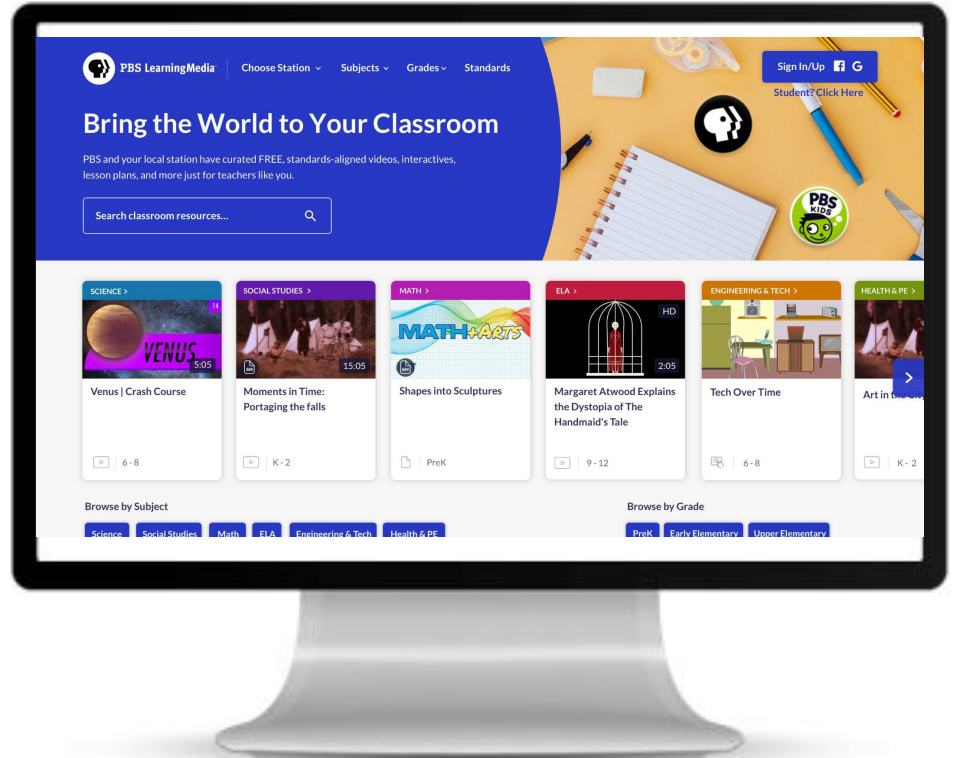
PBS LearningMedia
Choose Station
Subjects
Grades
Standards

Sign In/Up
Student? Click Here

Bring the World to Your Classroom

PBS and your local station have curated FREE, standards-aligned videos, interactives, lesson plans, and more just for teachers like you.

Search classroom resources...

PBS KIDS

SCIENCE >
14
VENUS
5:05
Venus | Crash Course
6 - 8

SOCIAL STUDIES >
15:05
Moments in Time: Portaging the falls
K - 2

MATH >
MATH + ARTS
Shapes into Sculptures
PreK

ELA >
HD
2:05
Margaret Atwood Explains the Dystopia of The Handmaid's Tale
9 - 12

ENGINEERING & TECH >
Tech Over Time
6 - 8

HEALTH & PE >
Art in the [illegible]
K - 2

Browse by Subject
Science
Social Studies
Math
ELA
Engineering & Tech
Health & PE

Browse by Grade
PreK
Early Elementary
Upper Elementary